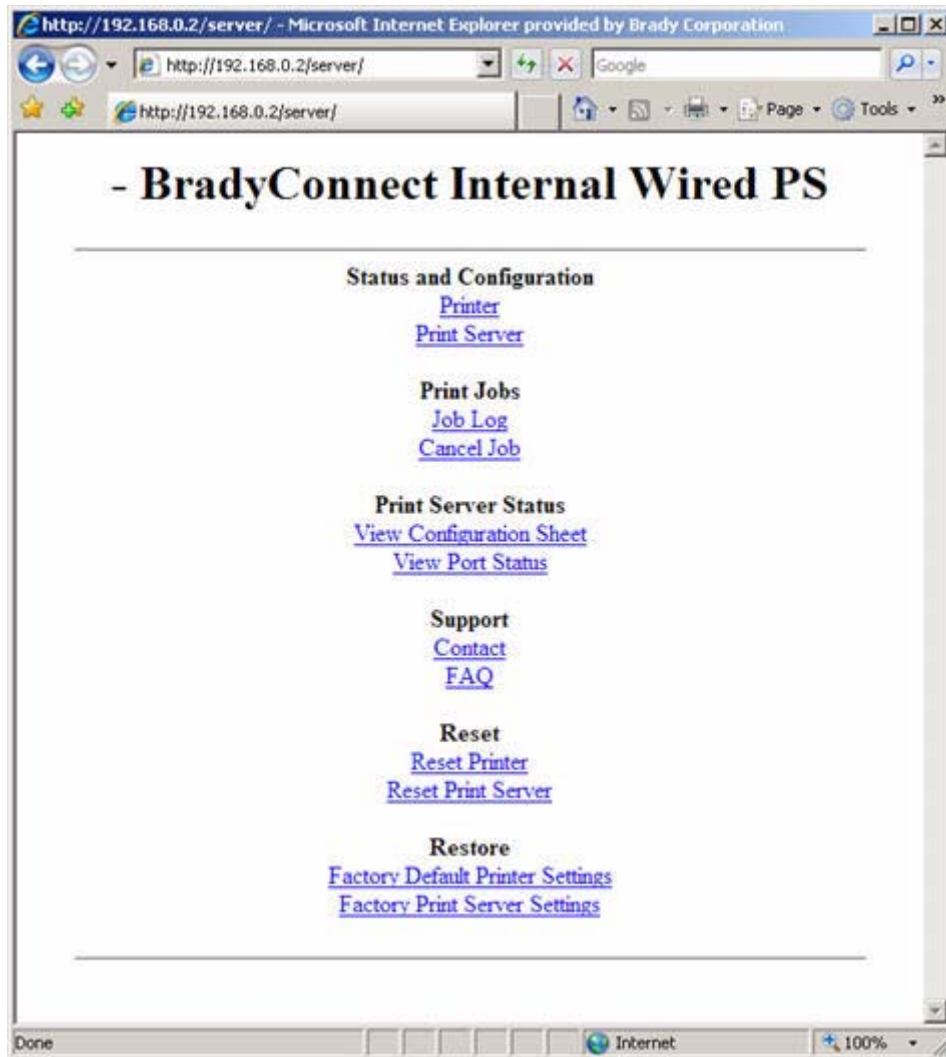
http://192.168.0.2/server/ - Microsoft Internet Explorer provided by Brady Corporation

http://192.168.0.2/server/

Google

http://192.168.0.2/server/

Page ▾ Tools ▾

- BradyConnect Internal Wired PS

Status and Configuration
Printer
Print Server

Print Jobs
Job Log
Cancel Job

Print Server Status
View Configuration Sheet
View Port Status

Support
Contact
FAQ

Reset
Reset Printer
Reset Print Server

Restore
Factory Default Printer Settings
Factory Print Server Settings

Done

Internet

100%